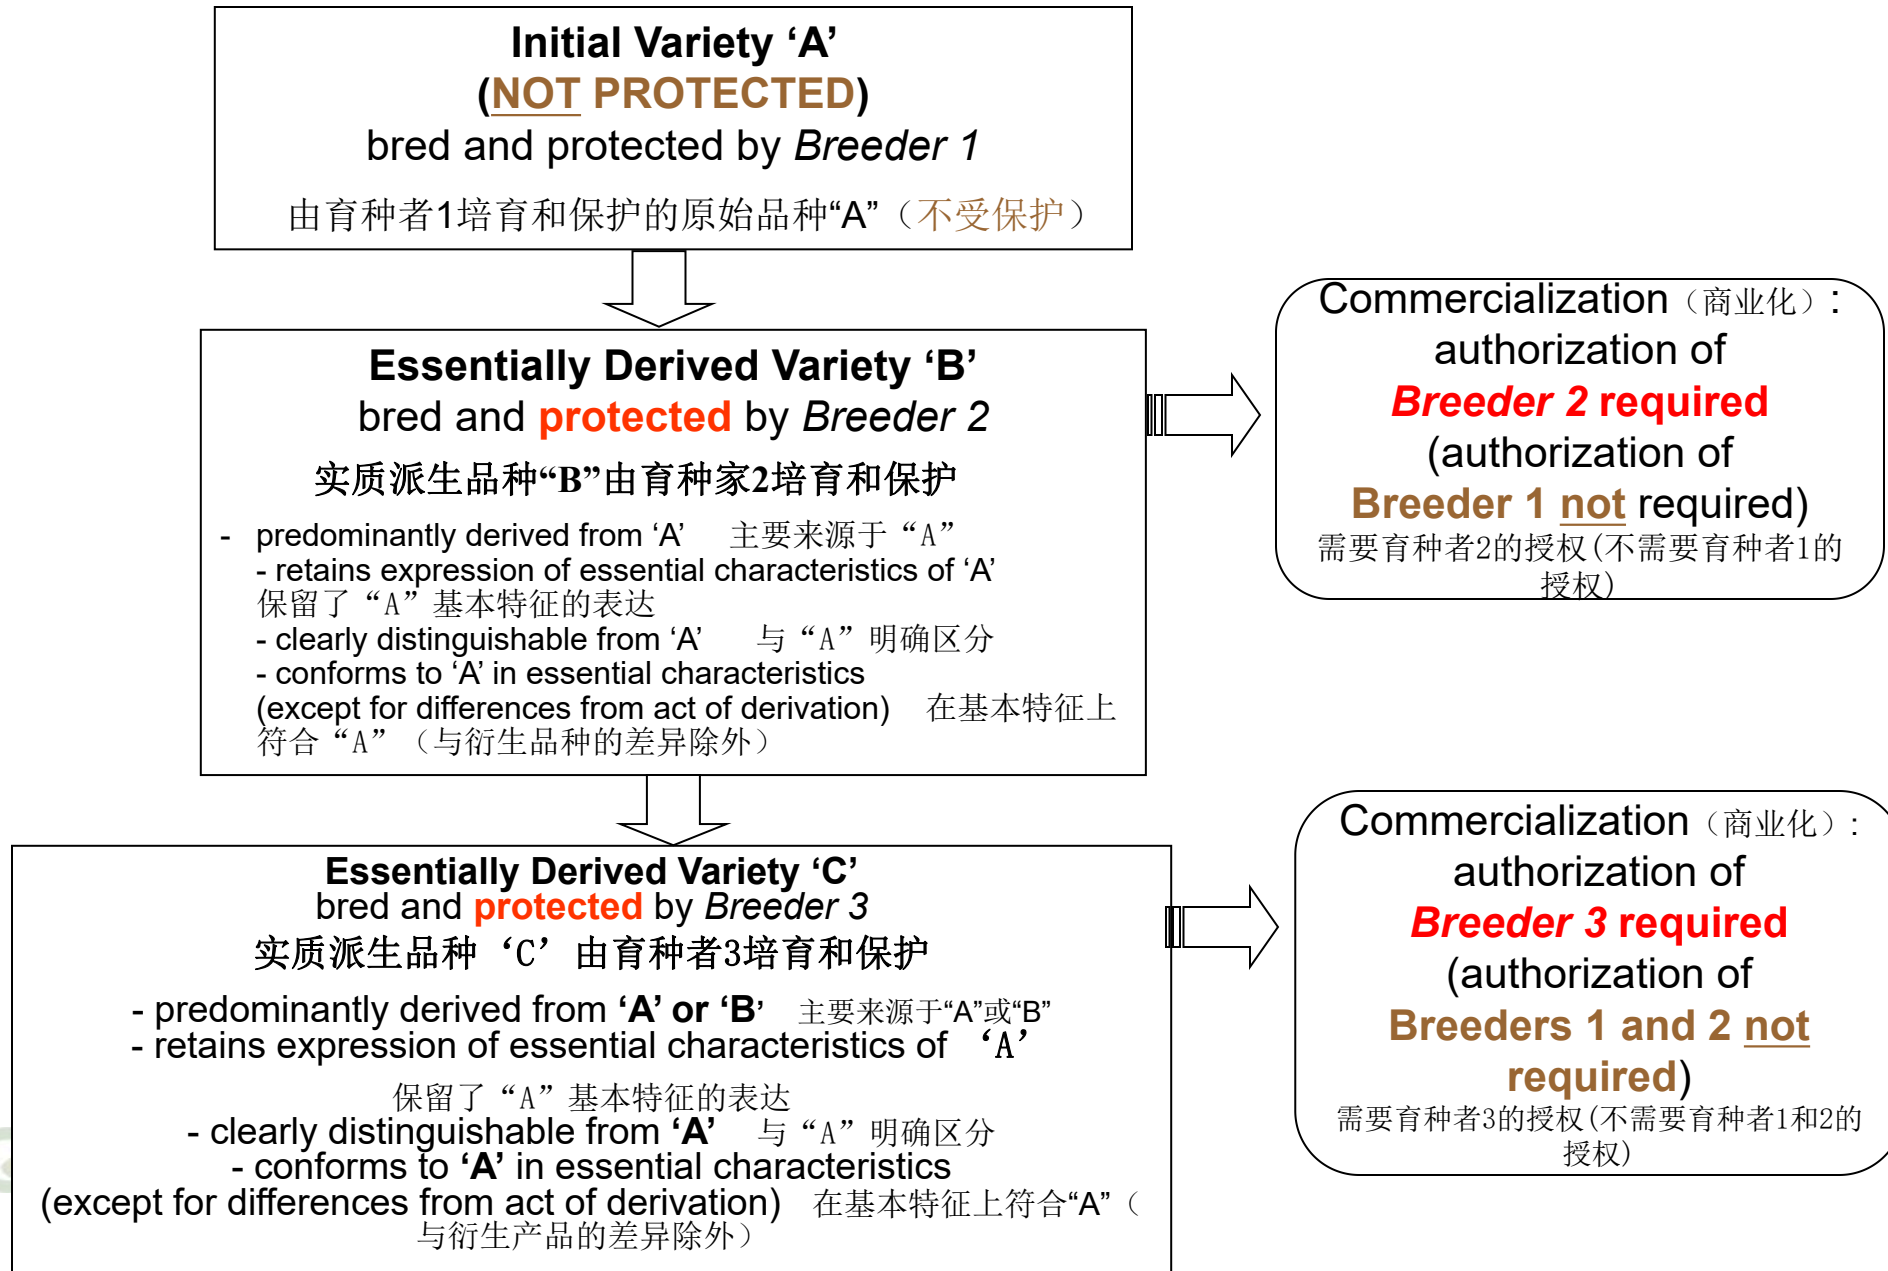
Initial Variety ‘A’
(NOT PROTECTED)
bred and protected by Breeder 1
由育种者1培育和保护的原始品种“A”（不受保护）

Essentially Derived Variety ‘B’
bred and protected by Breeder 2
实质派生品种“B”由育种家2培育和保护
- predominantly derived from ‘A’ 主要来源于“A”
- retains expression of essential characteristics of ‘A’ 保留了“A”基本特征的表达
- clearly distinguishable from ‘A’ 与“A”明确区分
- conforms to ‘A’ in essential characteristics (except for differences from act of derivation) 在基本特征上符合“A”（与衍生品种的差异除外）

Commercialization（商业化）:
authorization of
Breeder 2 required
(authorization of
Breeder 1 not required)
需要育种者2的授权(不需要育种者1的授权)

Essentially Derived Variety ‘C’
bred and protected by Breeder 3
实质派生品种‘C’由育种者3培育和保护
- predominantly derived from ‘A’ or ‘B’ 主要来源于“A”或“B”
- retains expression of essential characteristics of ‘A’
保留了“A”基本特征的表达
- clearly distinguishable from ‘A’ 与“A”明确区分
- conforms to ‘A’ in essential characteristics
(except for differences from act of derivation) 在基本特征上符合“A”（与衍生产品的差异除外）

Commercialization（商业化）:
authorization of
Breeder 3 required
(authorization of
Breeders 1 and 2 not
required)
需要育种者3的授权(不需要育种者1和2的授权)